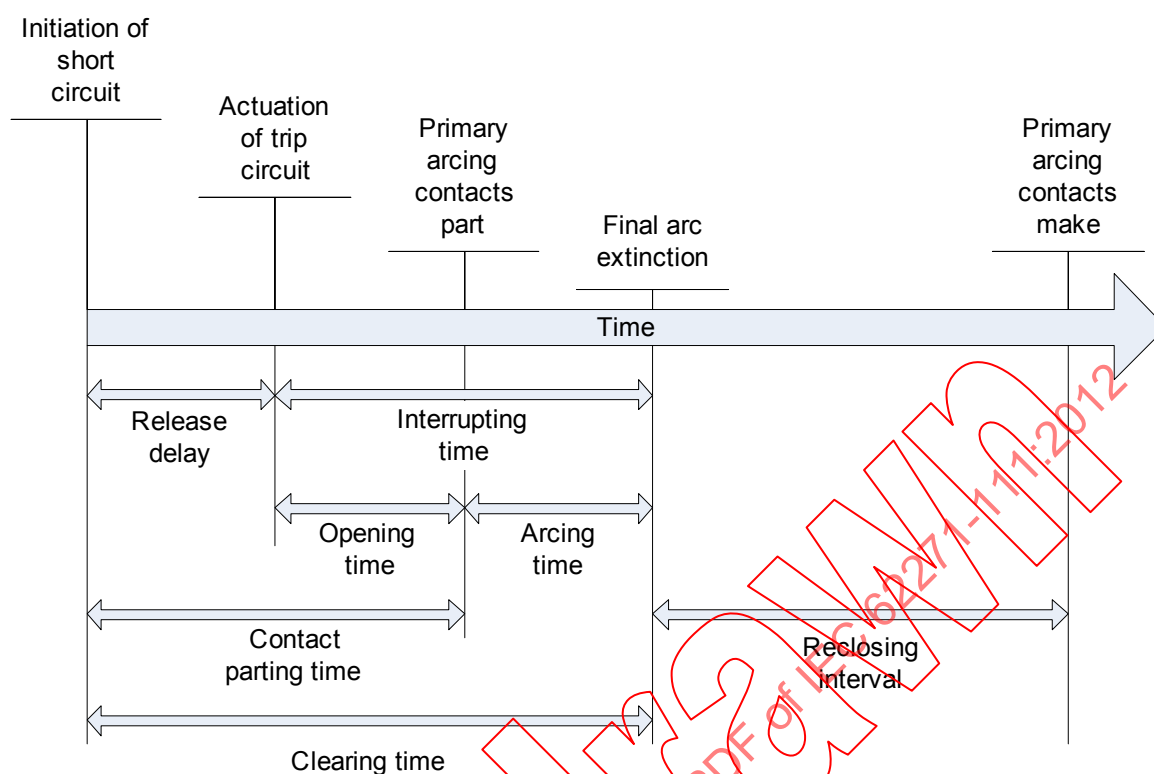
Initiation of short circuit

Actuation of trip circuit

Primary arcing contacts part

Final arc extinction

Primary arcing contacts make

Time

Release delay

Interrupting time

Opening time

Arcing time

Contact parting time

Reclosing interval

Clearing time

PDF of IEC 62271-1-11:2012